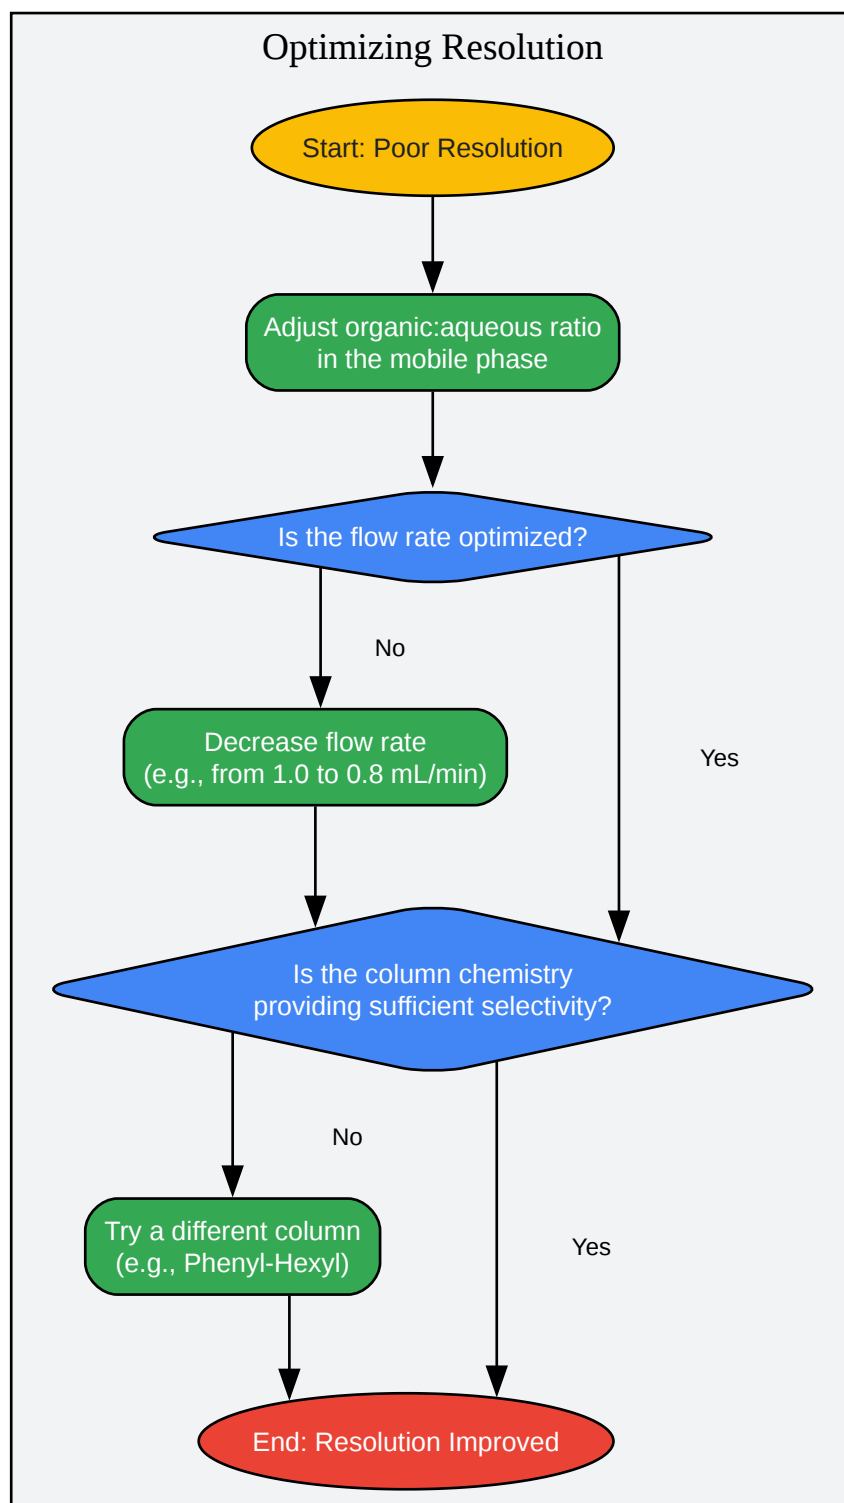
Optimizing Resolution

Start: Poor Resolution

Adjust organic:aqueous ratio in the mobile phase

Is the flow rate optimized?

No

Yes

Decrease flow rate (e.g., from 1.0 to 0.8 mL/min)

Is the column chemistry providing sufficient selectivity?

No

Yes

Try a different column (e.g., Phenyl-Hexyl)

End: Resolution Improved